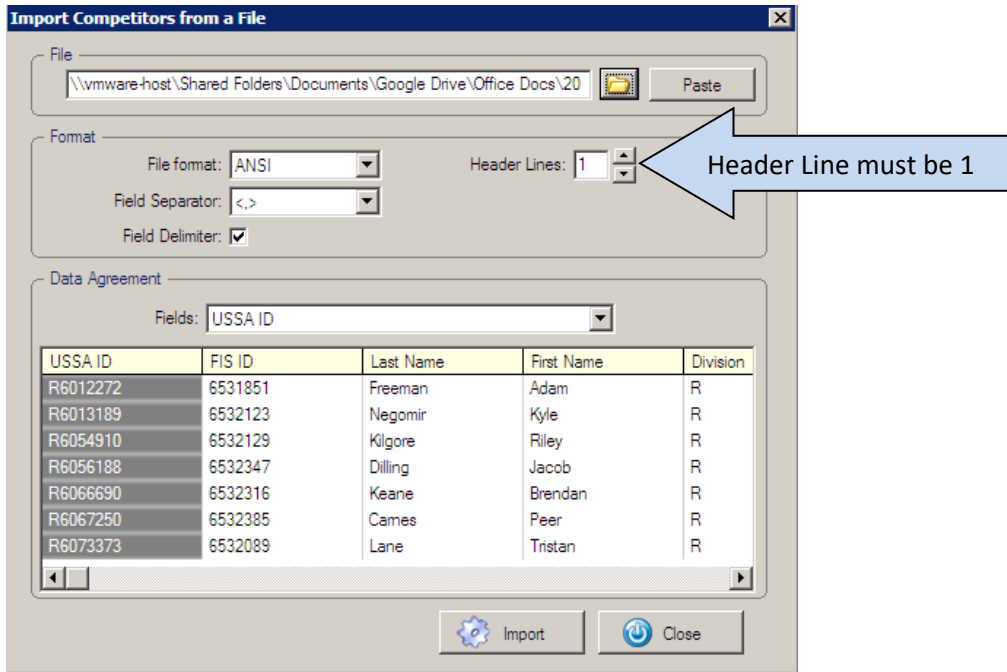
Import Competitors from a File

File
\\vmware-host\Shared Folders\Documents\Google Drive\Office Docs\20
Paste

Format
File format: ANSI
Header Lines: 1
Header Line must be 1
Field Separator: <,>
Field Delimiter: ☑

Data Agreement
Fields: USSA ID

| USSA ID | FIS ID | Last Name | First Name | Division |
|---|---|---|---|---|
| R6012272 | 6531851 | Freeman | Adam | R |
| R6013189 | 6532123 | Negomir | Kyle | R |
| R6054910 | 6532129 | Kilgore | Riley | R |
| R6056188 | 6532347 | Dilling | Jacob | R |
| R6066690 | 6532316 | Keane | Brendan | R |
| R6067250 | 6532385 | Cames | Peer | R |
| R6073373 | 6532089 | Lane | Tristan | R |

Import
Close